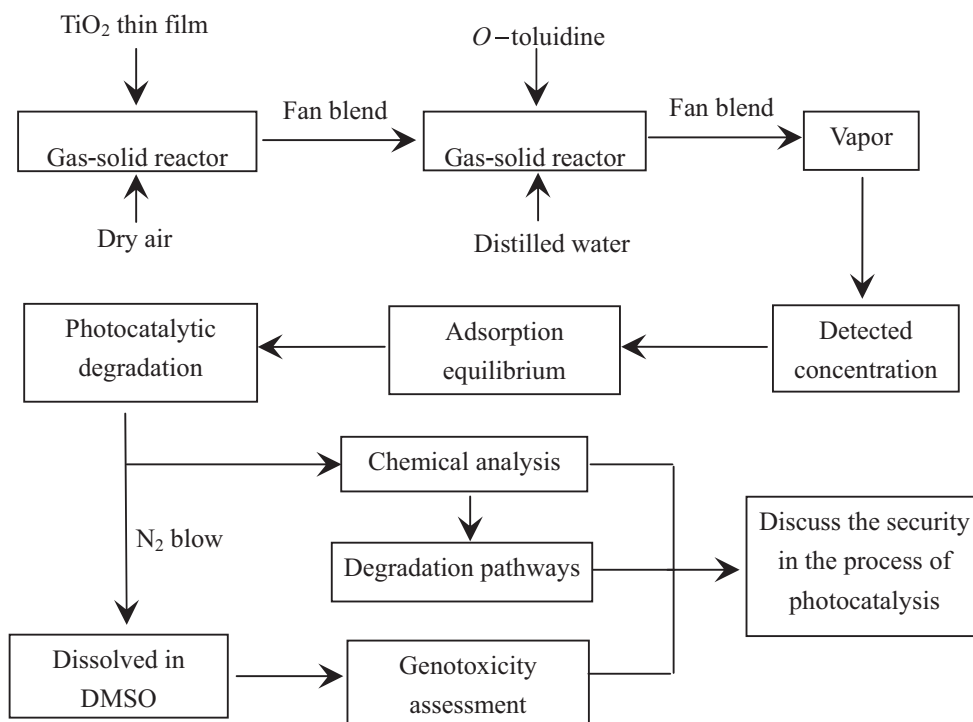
$TiO_2$ thin film

Gas-solid reactor

Dry air

Fan blend

$O$−toluidine

Gas-solid reactor

Distilled water

Fan blend

Vapor

Detected concentration

Adsorption equilibrium

Photocatalytic degradation

Chemical analysis

Degradation pathways

$N_2$ blow

Discuss the security in the process of photocatalysis

Dissolved in DMSO

Genotoxicity assessment